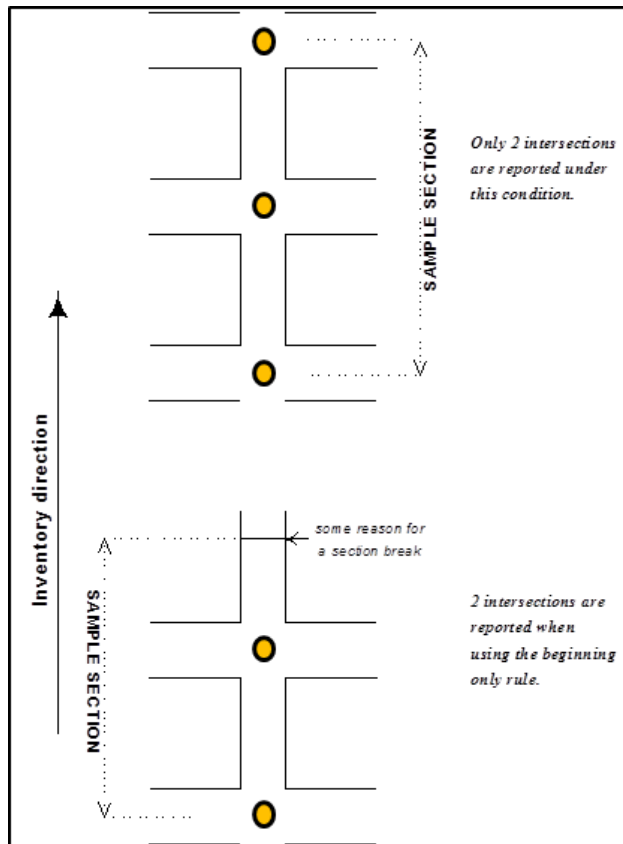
SAMPLE SECTION

Only 2 intersections are reported under this condition.

Inventory direction

some reason for a section break

SAMPLE SECTION

2 intersections are reported when using the beginning only rule.